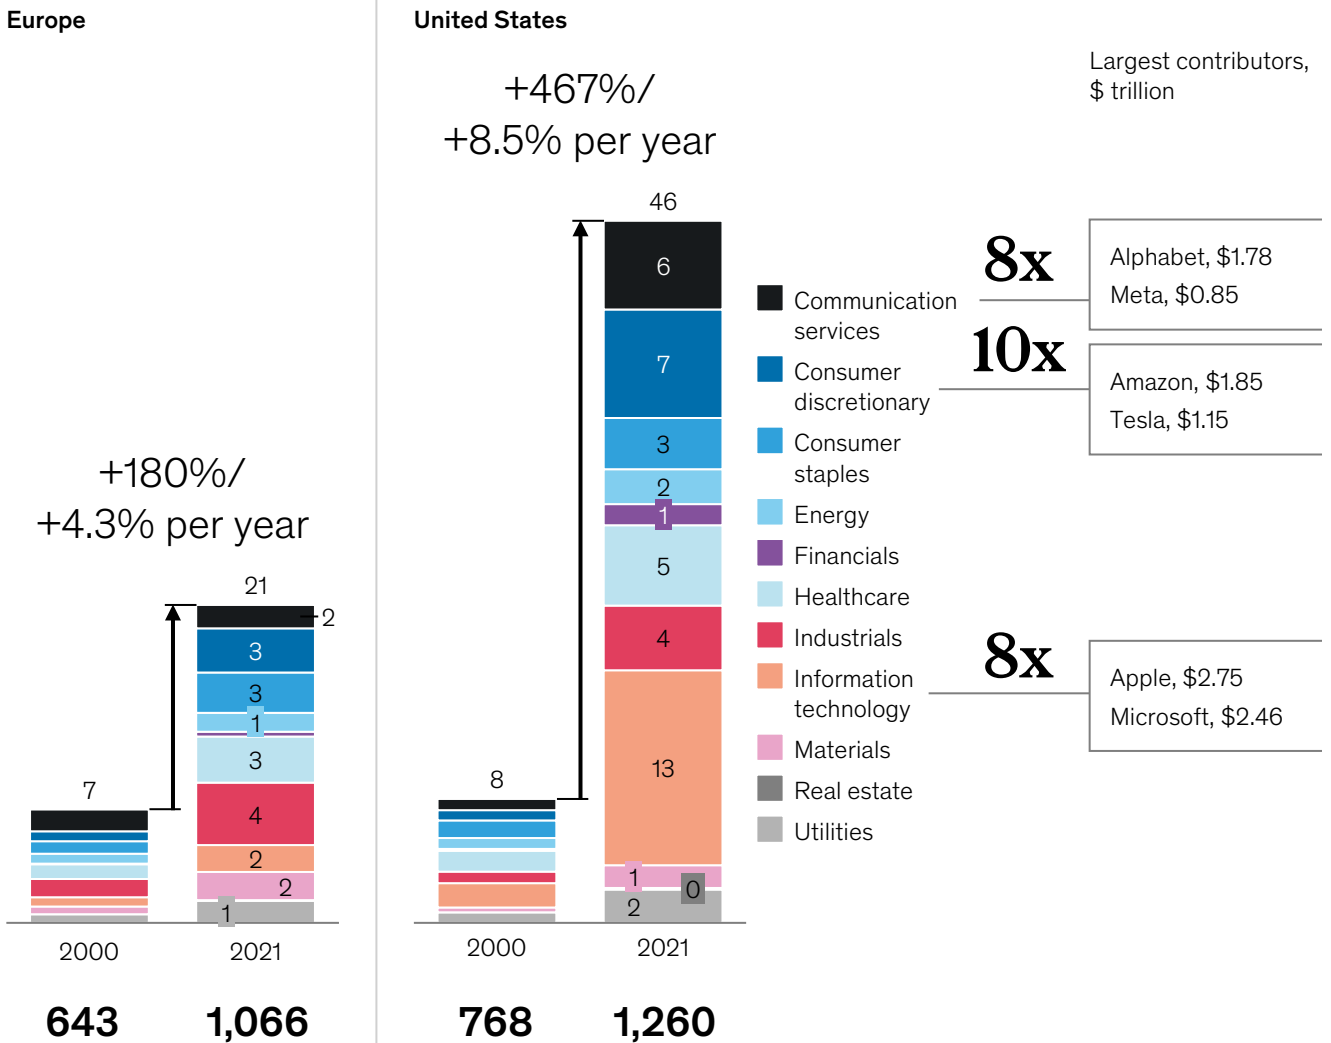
Europe

+180%/
+4.3% per year

7

21

2

3

3

1

3

4

2

2

1

2000 2021

643 1,066

United States

+467%/
+8.5% per year

46

6

7

3

2

1

5

4

13

1

0

2

8

2000 2021

768 1,260

Communication services

Consumer discretionary

Consumer staples

Energy

Financials

Healthcare

Industrials

Information technology

Materials

Real estate

Utilities

Largest contributors, $ trillion

8x

Alphabet, $1.78
Meta, $0.85

10x

Amazon, $1.85
Tesla, $1.15

8x

Apple, $2.75
Microsoft, $2.46